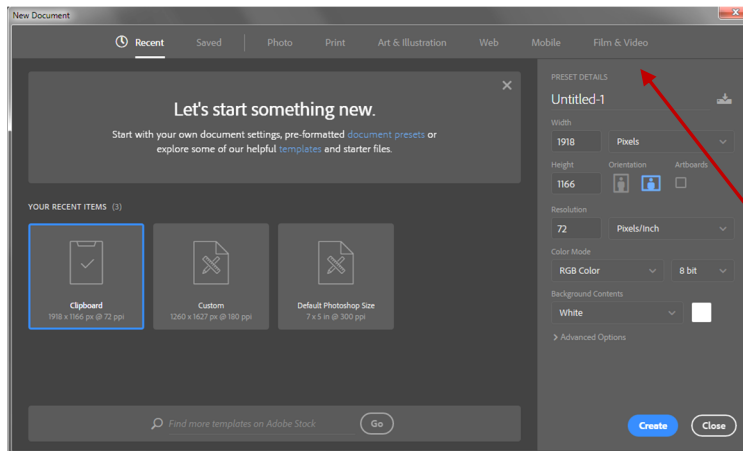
New Document

Recent Saved | Photo Print Art & Illustration Web Mobile Film & Video

Let's start something new.

Start with your own document settings, pre-formatted document presets or explore some of our helpful templates and starter files.

YOUR RECENT ITEMS (3)

Clipboard
1918 x 1166 px @ 72 ppi

Custom
1260 x 1627 px @ 180 ppi

Default Photoshop Size
7 x 5 in @ 300 ppi

Find more templates on Adobe Stock Go

PRESET DETAILS
Untitled-1

Width
1918 Pixels

Height Orientation Artboards
1166

Resolution
72 Pixels/Inch

Color Mode
RGB Color 8 bit

Background Contents
White

> Advanced Options

Create Close